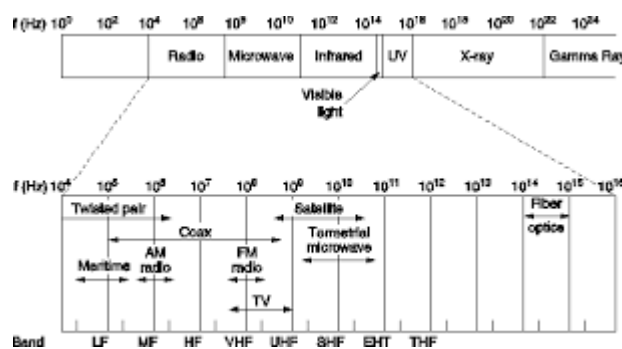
f (Hz) $10^0$ $10^2$ $10^4$ $10^6$ $10^8$ $10^{10}$ $10^{12}$ $10^{14}$ $10^{16}$ $10^{18}$ $10^{20}$ $10^{22}$ $10^{24}$

Radio Microwave Infrared UV X-ray Gamma Ray

Visible light

f (Hz) $10^4$ $10^5$ $10^6$ $10^7$ $10^8$ $10^9$ $10^{10}$ $10^{11}$ $10^{12}$ $10^{13}$ $10^{14}$ $10^{15}$ $10^{16}$

Twisted pair

Coax

Satellite

Terrestrial microwave

Fiber optics

Maritime

AM radio

FM radio

TV

Band LF MF HF VHF UHF SHF EHF THF